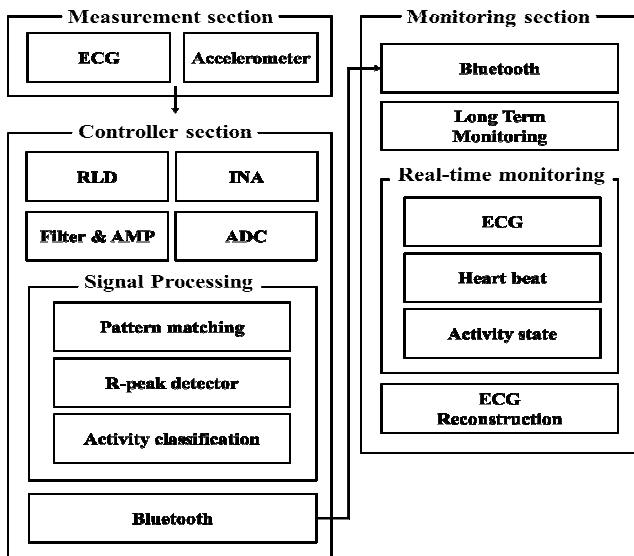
Measurement section

ECG

Accelerometer

Controller section

RLD

INA

Filter & AMP

ADC

Signal Processing

Pattern matching

R-peak detector

Activity classification

Bluetooth

Monitoring section

Bluetooth

Long Term Monitoring

Real-time monitoring

ECG

Heart beat

Activity state

ECG Reconstruction